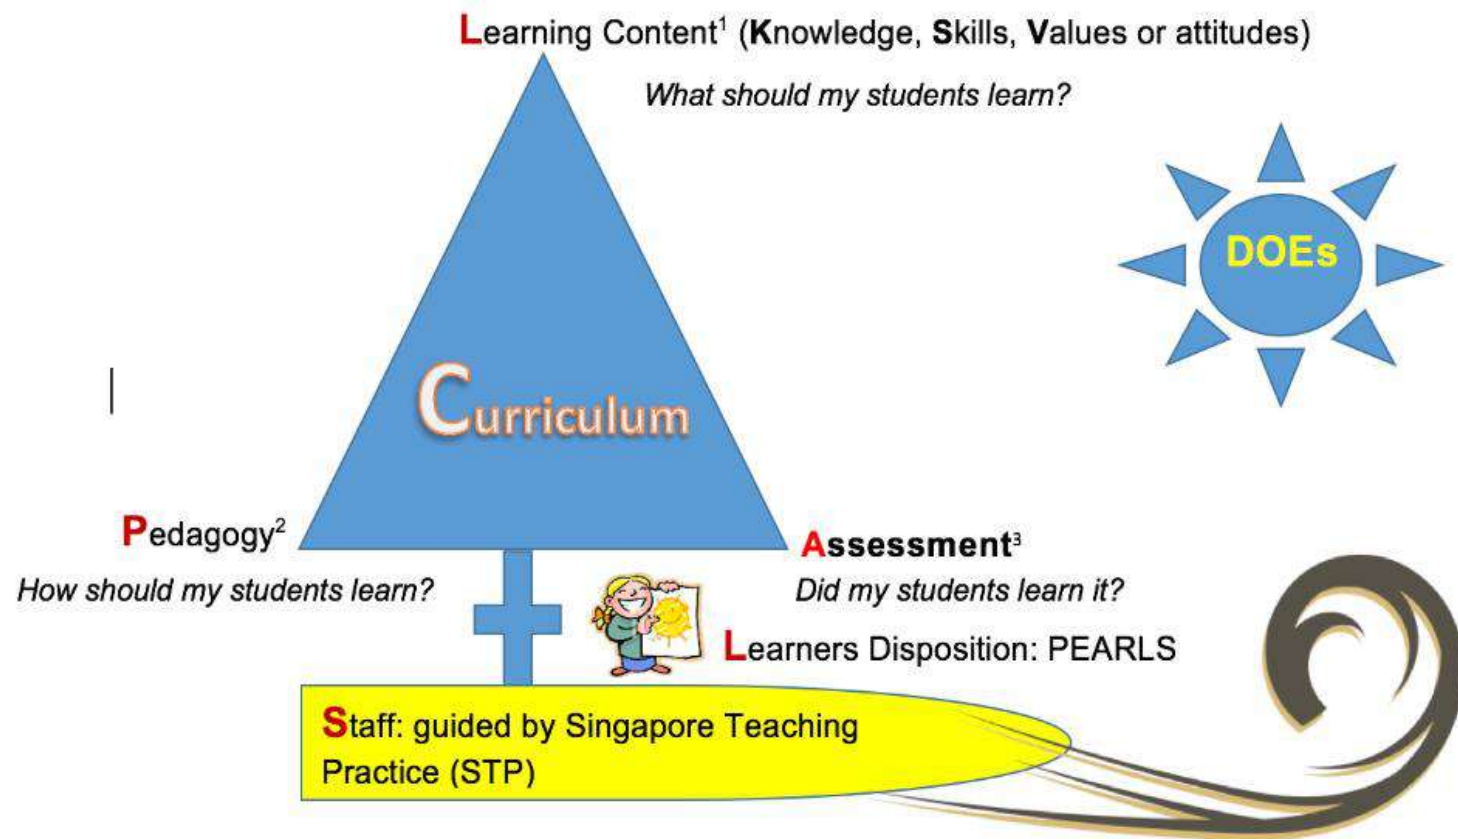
Learning Content$^1$ (Knowledge, Skills, Values or attitudes)

What should my students learn?

DOEs

Curriculum

Pedagogy$^2$

How should my students learn?

Assessment$^3$

Did my students learn it?

Learners Disposition: PEARLS

Staff: guided by Singapore Teaching Practice (STP)